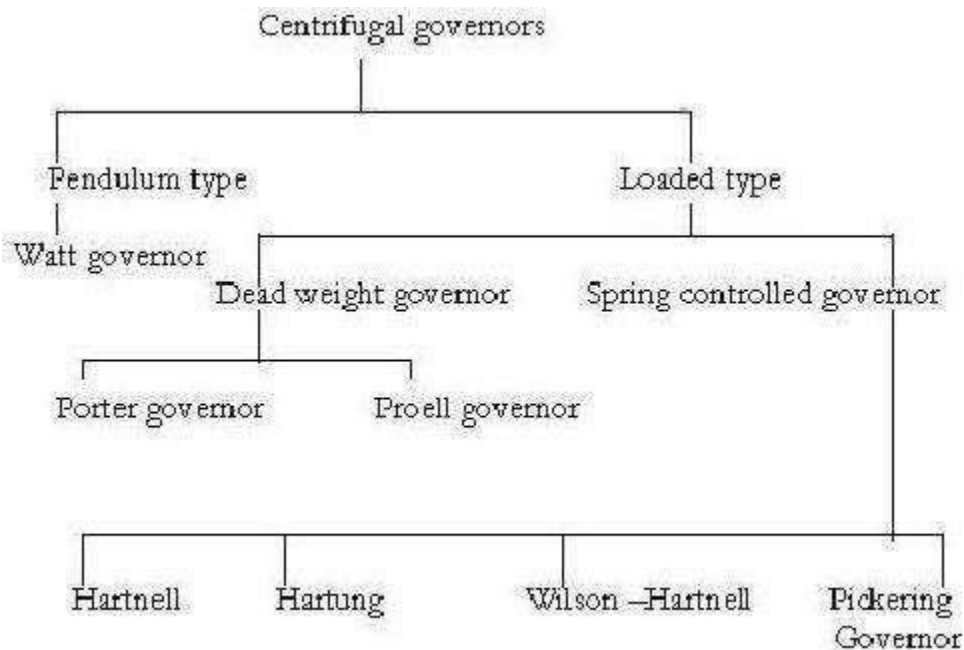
Centrifugal governors

Pendulum type

Loaded type

Watt governor

Dead weight governor

Spring controlled governor

Porter governor

Proell governor

Hartnell

Hartung

Wilson –Hartnell

Pickering Governor